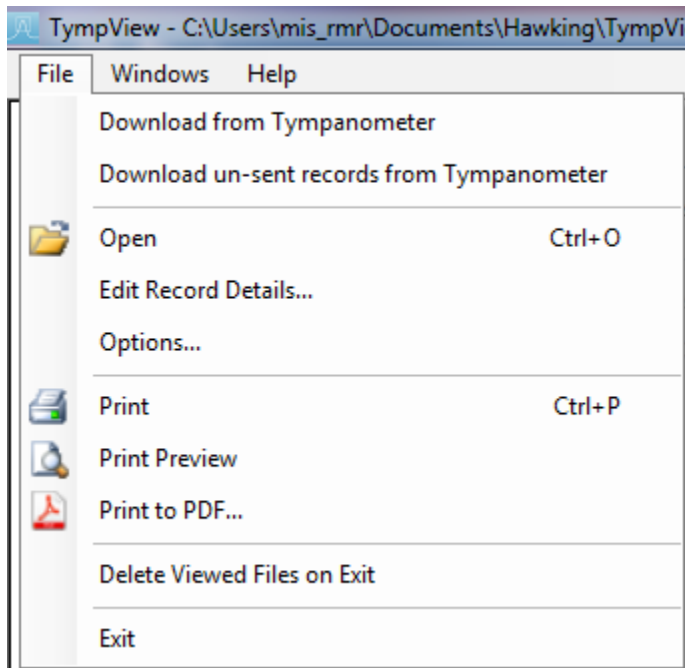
TympView - C:\Users\mis_rmr\Documents\Hawking\TympVi

File Windows Help

Download from Tympanometer

Download un-sent records from Tympanometer

Open Ctrl+O

Edit Record Details...

Options...

Print Ctrl+P

Print Preview

Print to PDF...

Delete Viewed Files on Exit

Exit